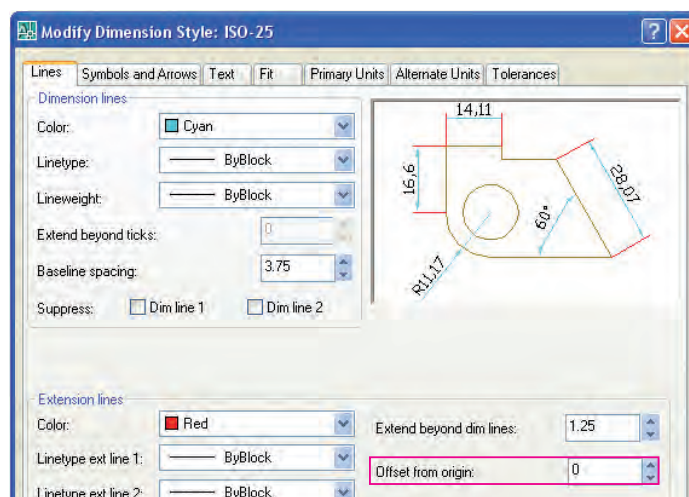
Modify Dimension Style: ISO-25

Lines | Symbols and Arrows | Text | Fit | Primary Units | Alternate Units | Tolerances

Dimension lines

Color: Cyan

Linetype: ByBlock

Lineweight: ByBlock

Extend beyond ticks: 0

Baseline spacing: 3.75

Suppress: Dim line 1 Dim line 2

14,11

16,6

28,07

60°

R11,17

Extension lines

Color: Red

Linetype ext line 1: ByBlock

Linetype ext line 2: ByBlock

Extend beyond dim lines: 1.25

Offset from origin: 0